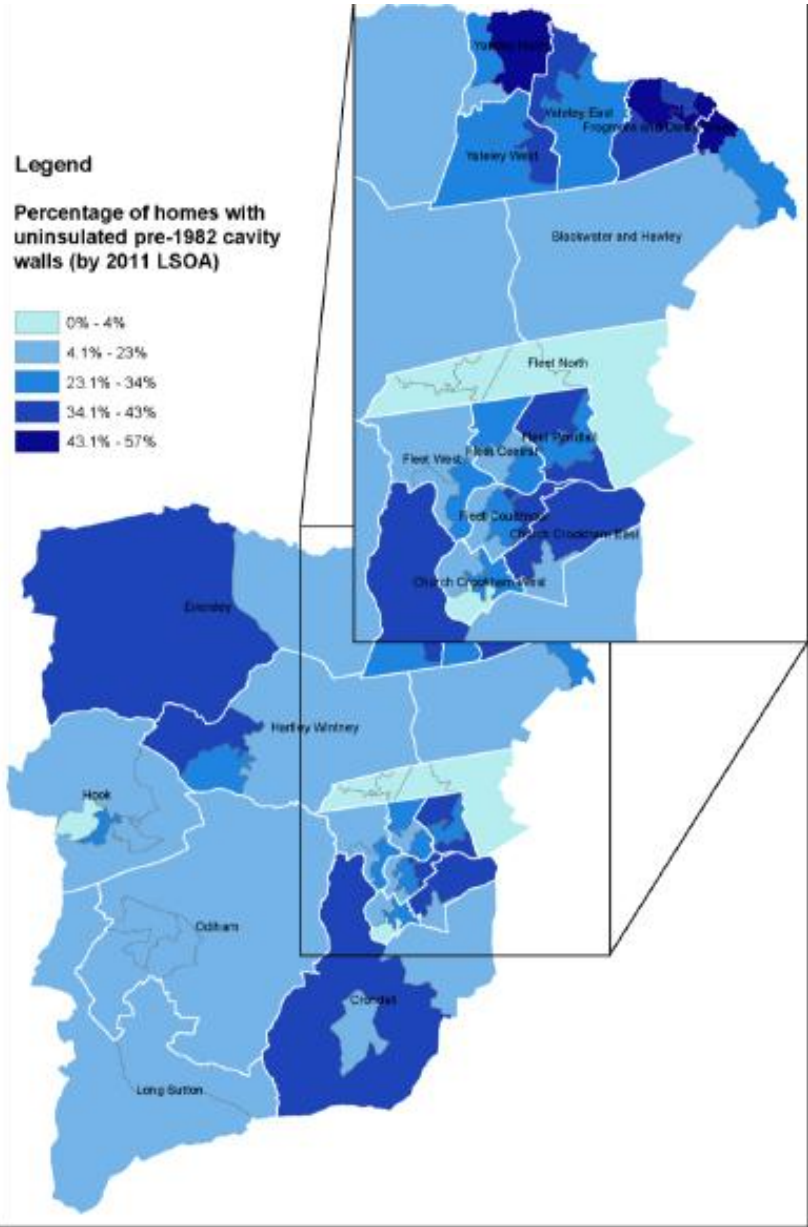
Legend

Percentage of homes with uninsulated pre-1982 cavity walls (by 2011 LSOA)

0% - 4%
4.1% - 23%
23.1% - 34%
34.1% - 43%
43.1% - 57%

Yateley North
Yateley East
Frogmore and Darby
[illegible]
Yateley West
Blackwater and Hawley
Fleet North
Fleet Pondtail
Fleet West
Fleet Central
Fleet Courtmoor
Church Crookham East
Church Crookham West
Eversley
Hartley Wintney
Hook
Odiham
Crondall
Long Sutton